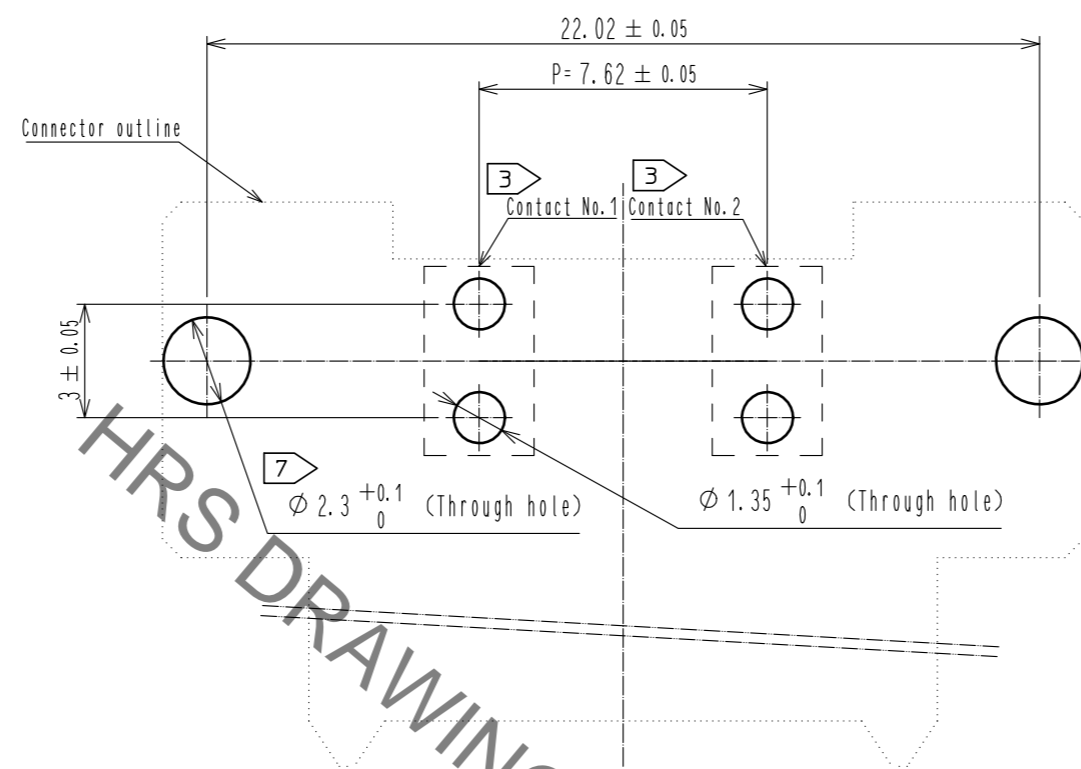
$22.02 \pm 0.05$

$P=7.62 \pm 0.05$

Connector outline

3

3

Contact No.1

Contact No.2

$3 \pm 0.05$

7

$\varnothing 2.3 ^{+0.1}_{0}$ (Through hole)

$\varnothing 1.35 ^{+0.1}_{0}$ (Through hole)

HRS DRAWING